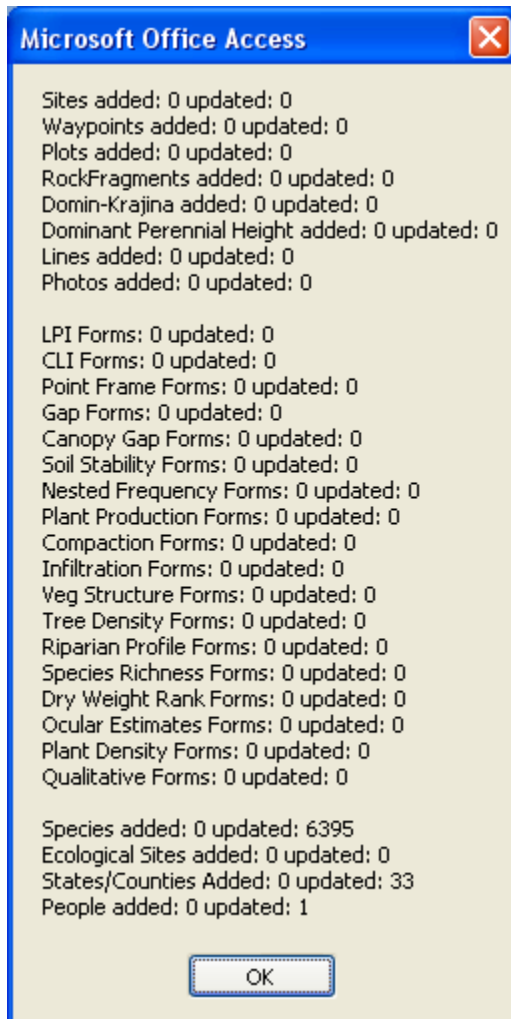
Microsoft Office Access

Sites added: 0 updated: 0
Waypoints added: 0 updated: 0
Plots added: 0 updated: 0
RockFragments added: 0 updated: 0
Domin-Krajina added: 0 updated: 0
Dominant Perennial Height added: 0 updated: 0
Lines added: 0 updated: 0
Photos added: 0 updated: 0

LPI Forms: 0 updated: 0
CLI Forms: 0 updated: 0
Point Frame Forms: 0 updated: 0
Gap Forms: 0 updated: 0
Canopy Gap Forms: 0 updated: 0
Soil Stability Forms: 0 updated: 0
Nested Frequency Forms: 0 updated: 0
Plant Production Forms: 0 updated: 0
Compaction Forms: 0 updated: 0
Infiltration Forms: 0 updated: 0
Veg Structure Forms: 0 updated: 0
Tree Density Forms: 0 updated: 0
Riparian Profile Forms: 0 updated: 0
Species Richness Forms: 0 updated: 0
Dry Weight Rank Forms: 0 updated: 0
Ocular Estimates Forms: 0 updated: 0
Plant Density Forms: 0 updated: 0
Qualitative Forms: 0 updated: 0

Species added: 0 updated: 6395
Ecological Sites added: 0 updated: 0
States/Counties Added: 0 updated: 33
People added: 0 updated: 1

OK